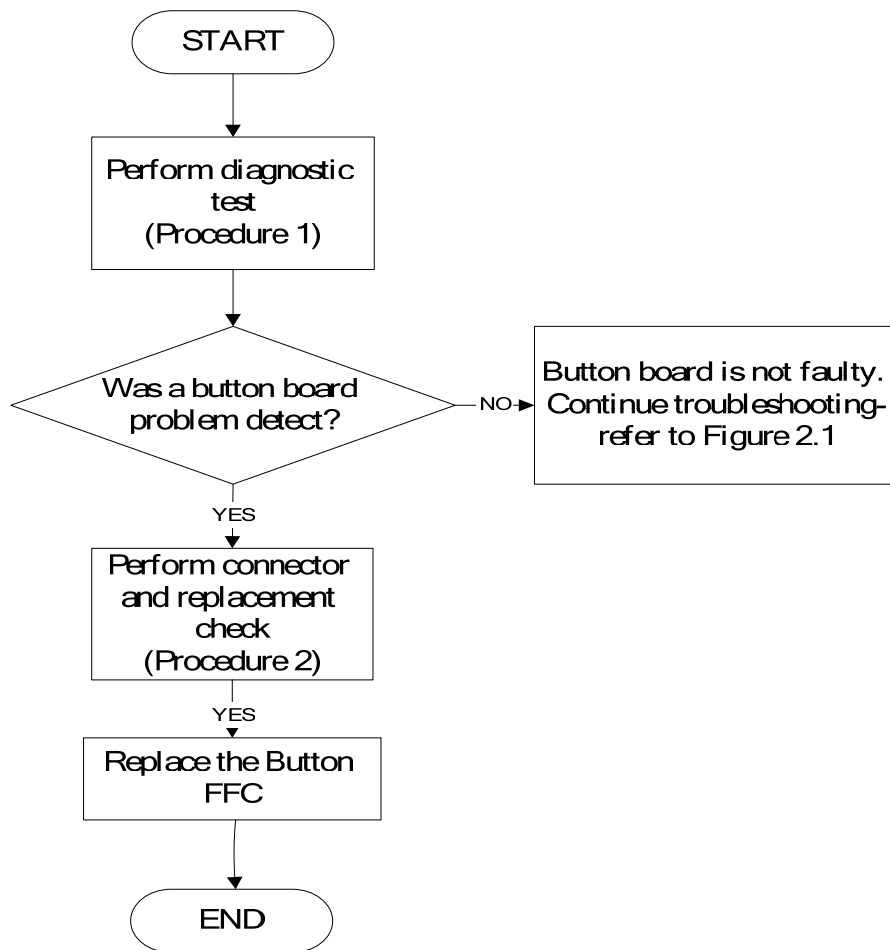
START

Perform diagnostic test (Procedure 1)

Was a button board problem detect?

NO

Button board is not faulty. Continue troubleshooting-refer to Figure 2.1

YES

Perform connector and replacement check (Procedure 2)

YES

Replace the Button FFC

END